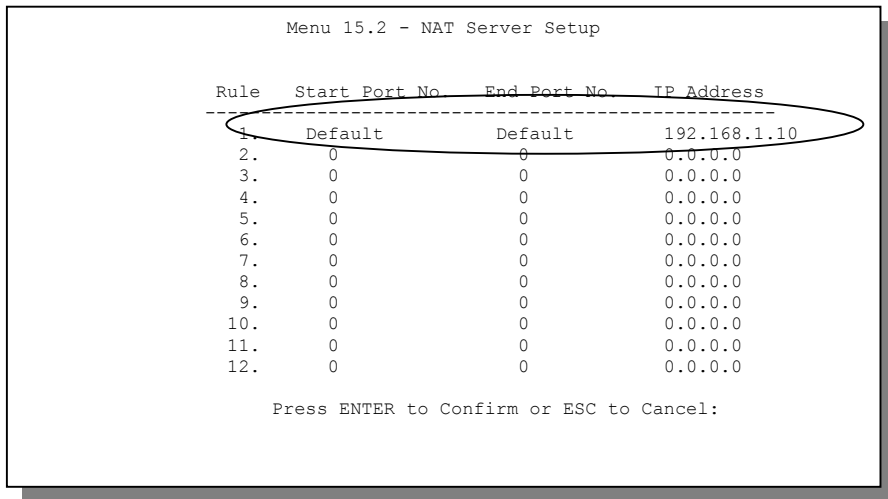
Menu 15.2 - NAT Server Setup

| Rule | Start Port No. | End Port No. | IP Address |
|---|---|---|---|
| 1. | Default | Default | 192.168.1.10 |
| 2. | 0 | 0 | 0.0.0.0 |
| 3. | 0 | 0 | 0.0.0.0 |
| 4. | 0 | 0 | 0.0.0.0 |
| 5. | 0 | 0 | 0.0.0.0 |
| 6. | 0 | 0 | 0.0.0.0 |
| 7. | 0 | 0 | 0.0.0.0 |
| 8. | 0 | 0 | 0.0.0.0 |
| 9. | 0 | 0 | 0.0.0.0 |
| 10. | 0 | 0 | 0.0.0.0 |
| 11. | 0 | 0 | 0.0.0.0 |
| 12. | 0 | 0 | 0.0.0.0 |

Press ENTER to Confirm or ESC to Cancel: